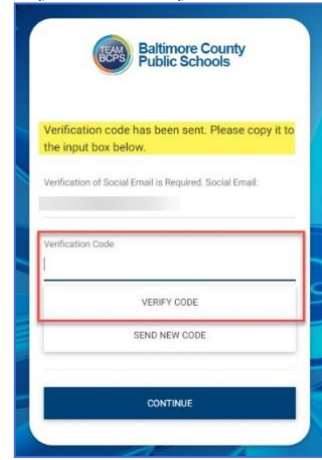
TEAM BCPS

Baltimore County Public Schools

Verification code has been sent. Please copy it to the input box below.

Verification of Social Email is Required. Social Email:

Verification Code

VERIFY CODE

SEND NEW CODE

CONTINUE